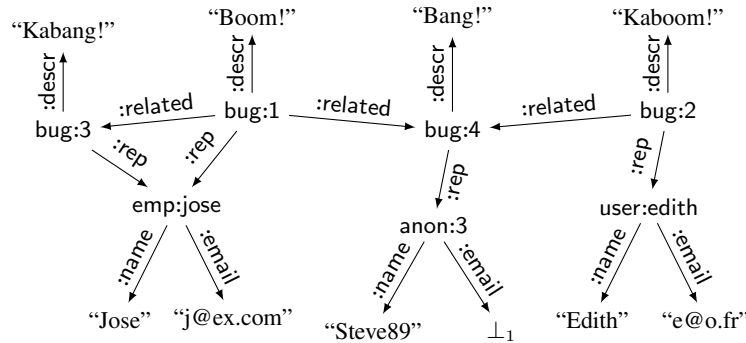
"Kabang!"

"Boom!"

"Bang!"

"Kaboom!"

:descr

:descr

:descr

:descr

:related

:related

:related

bug:3

bug:1

bug:4

bug:2

:rep

:rep

:rep

:rep

emp:jose

anon:3

user:edith

:name

:email

:name

:email

:name

:email

"Jose"

"j@ex.com"

"Steve89"

$\bot_1$

"Edith"

"e@o.fr"